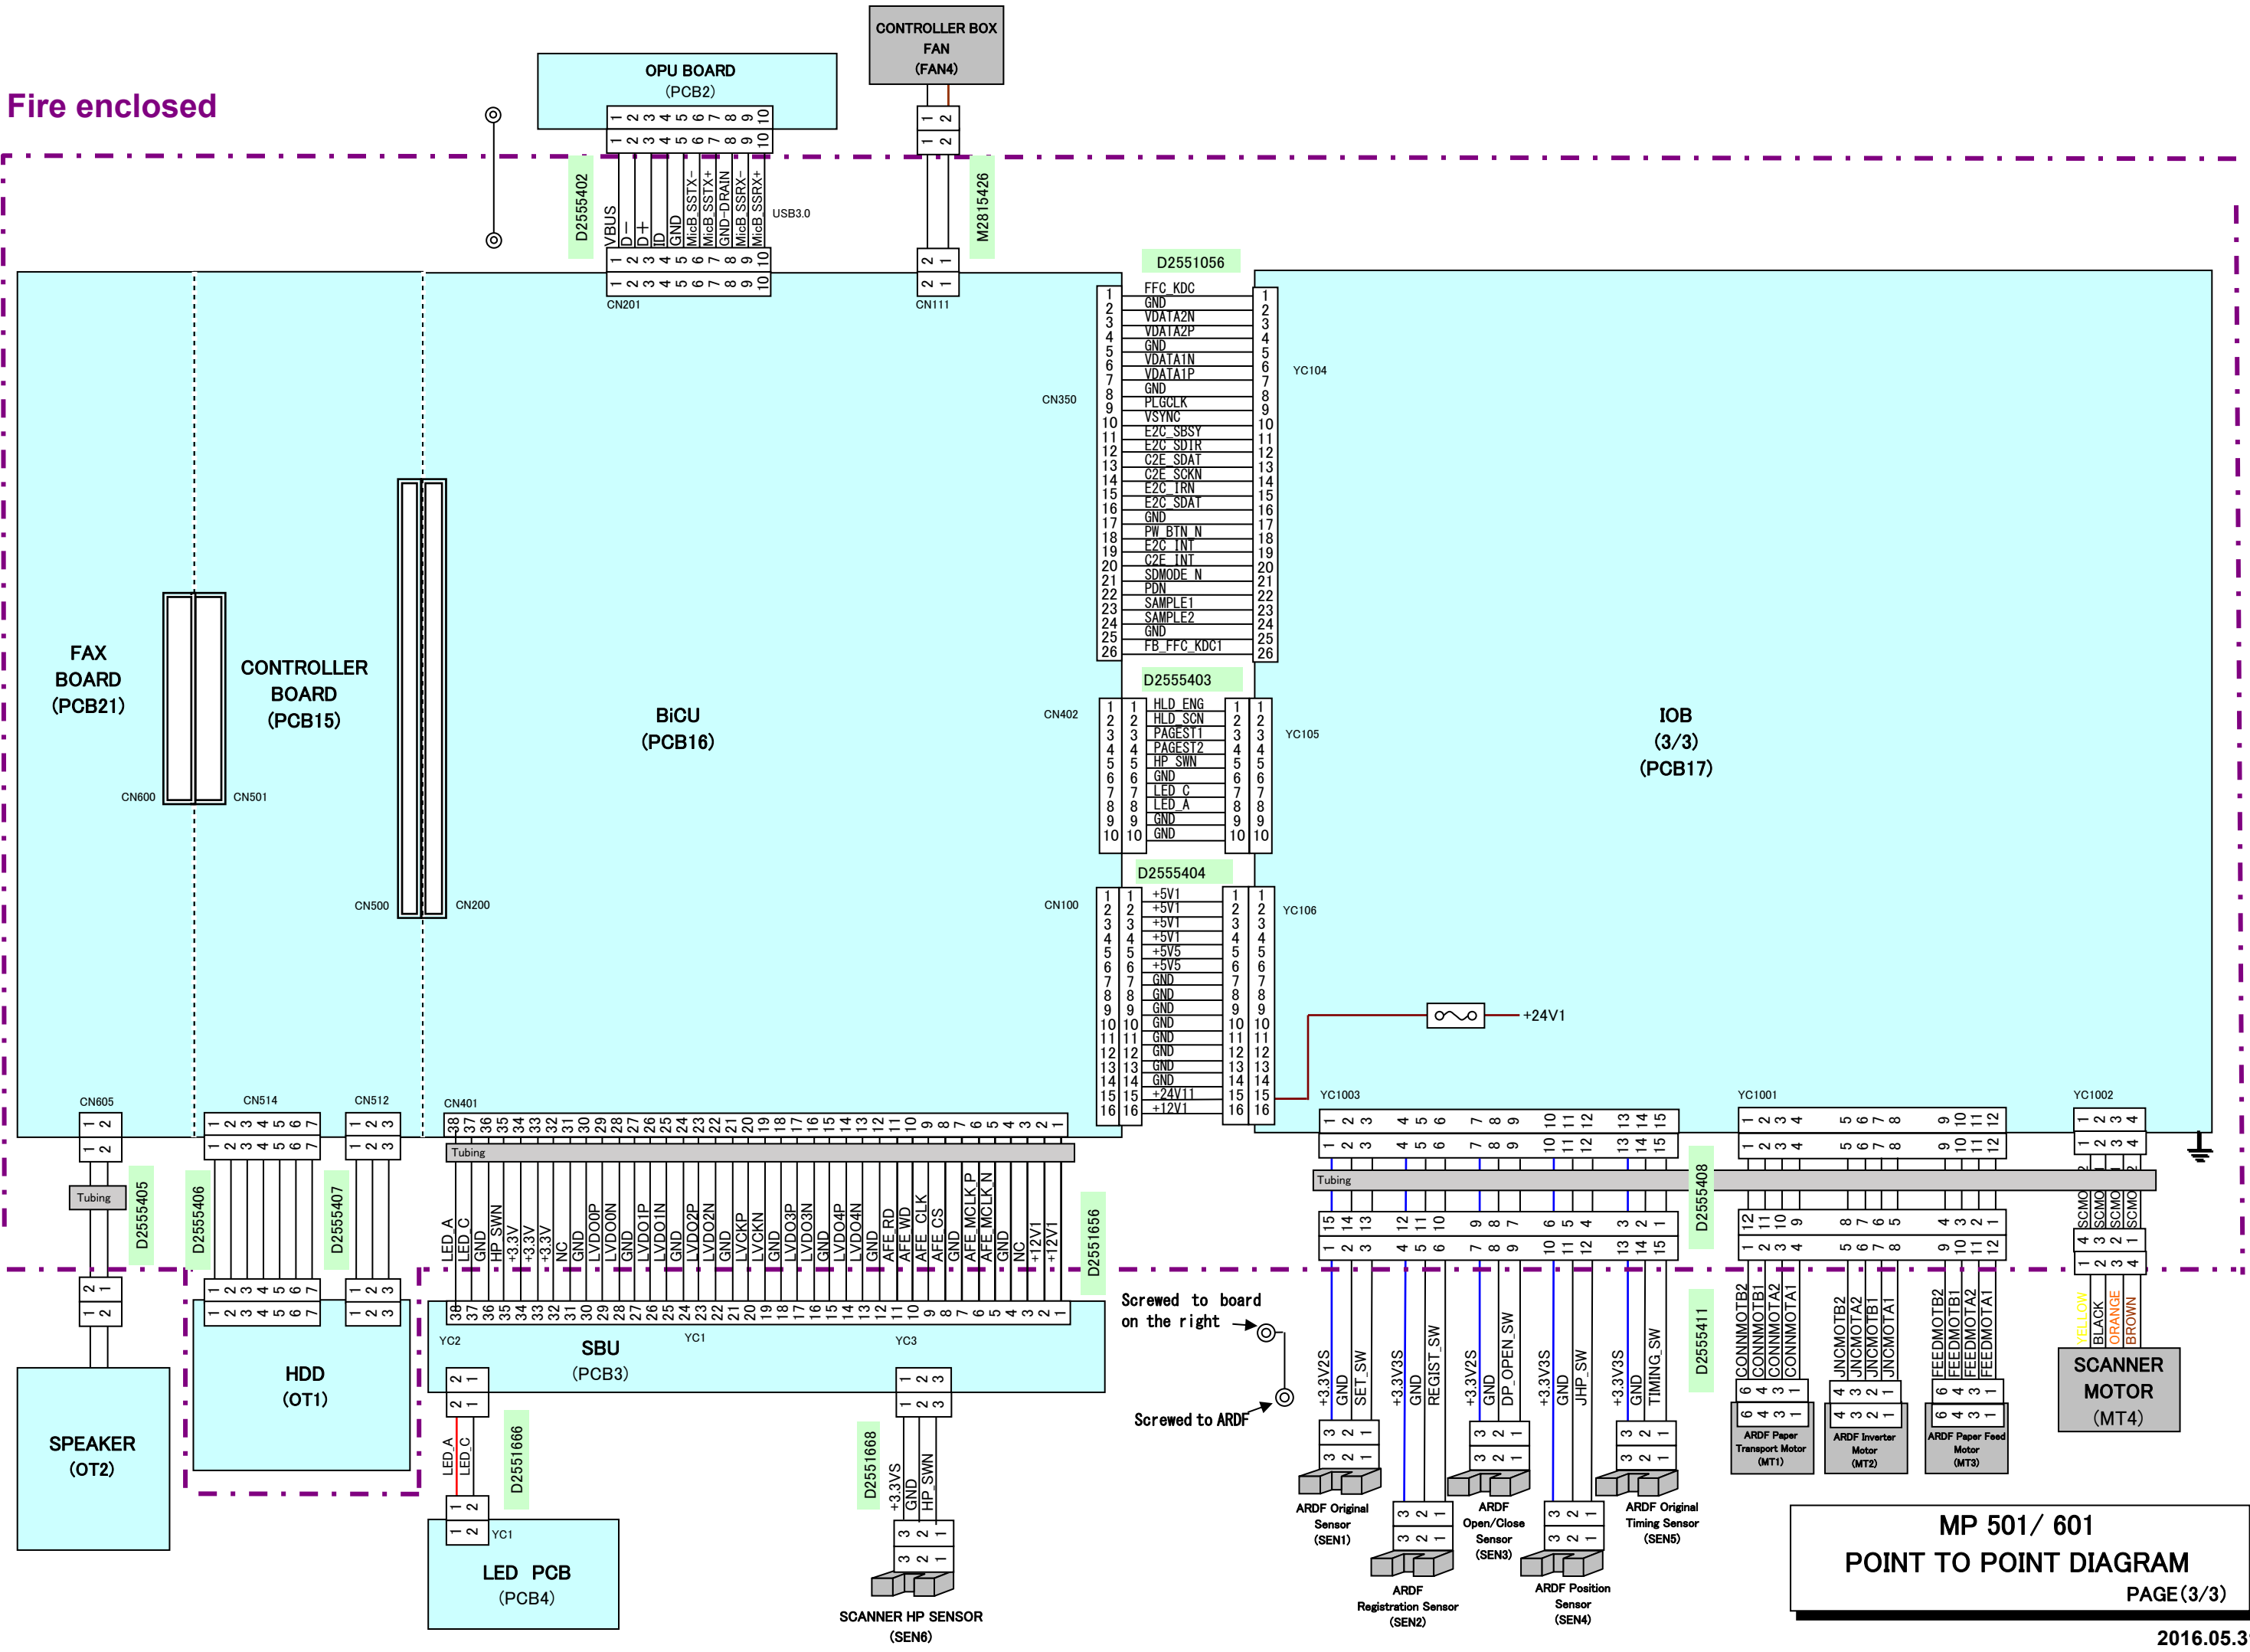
Fire enclosed

CONTROLLER BOX FAN (FAN4)

OPU BOARD (PCB2)

1 2 3 4 5 6 7 8 9 10
1 2 3 4 5 6 7 8 9 10

D2555402

VBUS
D−
D+
ID
GND
MicB_SSTX−
MicB_SSTX+
GND-DRAIN
MicB_SSRX−
MicB_SSRX+
USB3.0

1 2 3 4 5 6 7 8 9 10
1 2 3 4 5 6 7 8 9 10
CN201

1 2
1 2
M2815426
2 1
2 1
CN111

D2551056

CN350

| | | | |
|---|---|---|---|
| 1 | FFC_KDC | 1 | |
| 2 | GND | 2 | |
| 3 | VDATA2N | 3 | |
| 4 | VDATA2P | 4 | |
| 5 | GND | 5 | |
| 6 | VDATA1N | 6 | |
| 7 | VDATA1P | 7 | |
| 8 | GND | 8 | |
| 9 | PLGCLK | 9 | |
| 10 | VSYNC | 10 | |
| 11 | E2C_SBSY | 11 | |
| 12 | E2C_SDIR | 12 | |
| 13 | C2E_SDAT | 13 | |
| 14 | C2E_SCKN | 14 | |
| 15 | E2C_TRN | 15 | |
| 16 | E2C_SDAT | 16 | |
| 17 | GND | 17 | |
| 18 | PW_BTN_N | 18 | |
| 19 | E2C_INT | 19 | |
| 20 | C2E_INT | 20 | |
| 21 | SDMODE_N | 21 | |
| 22 | PDN | 22 | |
| 23 | SAMPLE1 | 23 | |
| 24 | SAMPLE2 | 24 | |
| 25 | GND | 25 | |
| 26 | FB_FFC_KDC1 | 26 | |

YC104

D2555403

CN402

| | | | | |
|---|---|---|---|---|
| 1 | 1 | HLD_ENG | 1 | 1 |
| 2 | 2 | HLD_SCN | 2 | 2 |
| 3 | 3 | PAGEST1 | 3 | 3 |
| 4 | 4 | PAGEST2 | 4 | 4 |
| 5 | 5 | HP_SWN | 5 | 5 |
| 6 | 6 | GND | 6 | 6 |
| 7 | 7 | LED_C | 7 | 7 |
| 8 | 8 | LED_A | 8 | 8 |
| 9 | 9 | GND | 9 | 9 |
| 10 | 10 | GND | 10 | 10 |

YC105

D2555404

CN100

| | | | | |
|---|---|---|---|---|
| 1 | 1 | +5V1 | 1 | 1 |
| 2 | 2 | +5V1 | 2 | 2 |
| 3 | 3 | +5V1 | 3 | 3 |
| 4 | 4 | +5V1 | 4 | 4 |
| 5 | 5 | +5V5 | 5 | 5 |
| 6 | 6 | +5V5 | 6 | 6 |
| 7 | 7 | GND | 7 | 7 |
| 8 | 8 | GND | 8 | 8 |
| 9 | 9 | GND | 9 | 9 |
| 10 | 10 | GND | 10 | 10 |
| 11 | 11 | GND | 11 | 11 |
| 12 | 12 | GND | 12 | 12 |
| 13 | 13 | GND | 13 | 13 |
| 14 | 14 | GND | 14 | 14 |
| 15 | 15 | +24V11 | 15 | 15 |
| 16 | 16 | +12V1 | 16 | 16 |

YC106

+24V1

FAX BOARD (PCB21)

CONTROLLER BOARD (PCB15)

CN600 CN501

CN500 CN200

BiCU (PCB16)

IOB (3/3) (PCB17)

CN605
1 2
1 2
Tubing
D2555405
2 1
2 1

CN514
1 2 3 4 5 6 7
1 2 3 4 5 6 7
D2555406
1 2 3 4 5 6 7
1 2 3 4 5 6 7

CN512
1 2 3
1 2 3
D2555407
1 2 3
1 2 3

CN401
38 37 36 35 34 33 32 31 30 29 28 27 26 25 24 23 22 21 20 19 18 17 16 15 14 13 12 11 10 9 8 7 6 5 4 3 2 1
Tubing
LED_A
LED_C
GND
HP_SWN
+3.3V
+3.3V
+3.3V
NC
GND
LVDO0P
LVDO0N
GND
LVDO1P
LVDO1N
GND
LVDO2P
LVDO2N
GND
LVCKP
LVCKN
GND
LVDO3P
LVDO3N
GND
LVDO4P
LVDO4N
GND
AFE_RD
AFE_WD
AFE_CLK
AFE_CS
GND
AFE_MCLK_P
AFE_MCLK_N
GND
NC
+12V1
+12V1
D2551656
38 37 36 35 34 33 32 31 30 29 28 27 26 25 24 23 22 21 20 19 18 17 16 15 14 13 12 11 10 9 8 7 6 5 4 3 2 1

YC1003
1 2 3 4 5 6 7 8 9 10 11 12 13 14 15
1 2 3 4 5 6 7 8 9 10 11 12 13 14 15
Tubing
15 14 13 12 11 10 9 8 7 6 5 4 3 2 1
1 2 3 4 5 6 7 8 9 10 11 12 13 14 15
D2555408

YC1001
1 2 3 4 5 6 7 8 9 10 11 12
1 2 3 4 5 6 7 8 9 10 11 12
12 11 10 9 8 7 6 5 4 3 2 1
1 2 3 4 5 6 7 8 9 10 11 12

YC1002
1 2 3 4
1 2 3 4
SCMO
SCMO
SCMO
SCMO
4 3 2 1
1 2 3 4
YELLOW
BLACK
ORANGE
BROWN

SCANNER MOTOR (MT4)

Screwed to board on the right

Screwed to ARDF

+3.3V2S
GND
SET_SW
+3.3V3S
GND
REGIST_SW
+3.3V2S
GND
DP_OPEN_SW
+3.3V3S
GND
JHP_SW
+3.3V3S
GND
TIMING_SW

D2555411

CONNMOTB2
CONNMOTB1
CONNMOTA2
CONNMOTA1
6 4 3 1
6 4 3 1
ARDF Paper Transport Motor (MT1)

JNCMOTB2
JNCMOTA2
JNCMOTB1
JNCMOTA1
4 3 2 1
4 3 2 1
ARDF Inverter Motor (MT2)

FEEDMOTB2
FEEDMOTB1
FEEDMOTA2
FEEDMOTA1
6 4 3 1
6 4 3 1
ARDF Paper Feed Motor (MT3)

3 2 1
3 2 1
ARDF Original Sensor (SEN1)

3 2 1
3 2 1
ARDF Registration Sensor (SEN2)

3 2 1
3 2 1
ARDF Open/Close Sensor (SEN3)

3 2 1
3 2 1
ARDF Position Sensor (SEN4)

3 2 1
3 2 1
ARDF Original Timing Sensor (SEN5)

SPEAKER (OT2)

HDD (OT1)

YC2
2 1
2 1
LED_A
LED_C
D2551666
1 2
1 2
YC1

SBU (PCB3)
YC1
YC3
1 2 3
1 2 3
D2551668
+3.3VS
GND
HP_SWN
3 2 1
3 2 1

LED PCB (PCB4)

SCANNER HP SENSOR (SEN6)

MP 501/ 601
POINT TO POINT DIAGRAM
PAGE(3/3)

2016.05.3